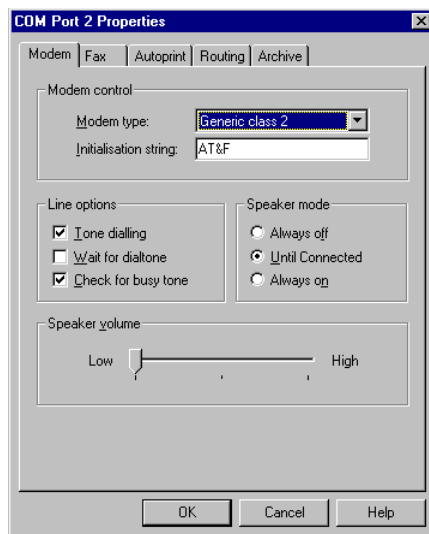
COM Port 2 Properties

Modem | Fax | Autoprint | Routing | Archive

Modem control

Modem type: Generic class 2

Initialisation string: AT&F

Line options

Tone dialling

Wait for dialtone

Check for busy tone

Speaker mode

Always off

Until Connected

Always on

Speaker volume

Low

High

OK

Cancel

Help